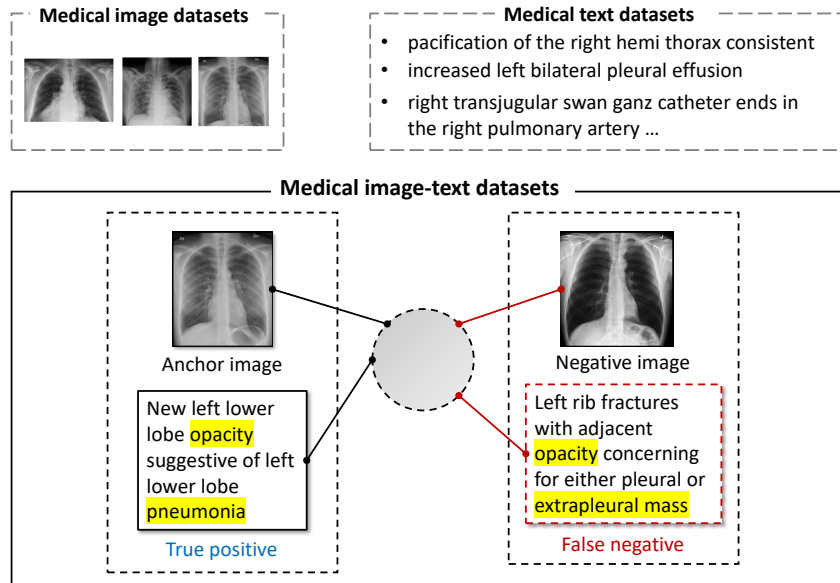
Medical image datasets

Medical text datasets

- pacification of the right hemi thorax consistent
- increased left bilateral pleural effusion
- right transjugular swan ganz catheter ends in the right pulmonary artery …

Medical image-text datasets

Anchor image

New left lower lobe opacity suggestive of left lower lobe pneumonia

True positive

Negative image

Left rib fractures with adjacent opacity concerning for either pleural or extrapleural mass

False negative